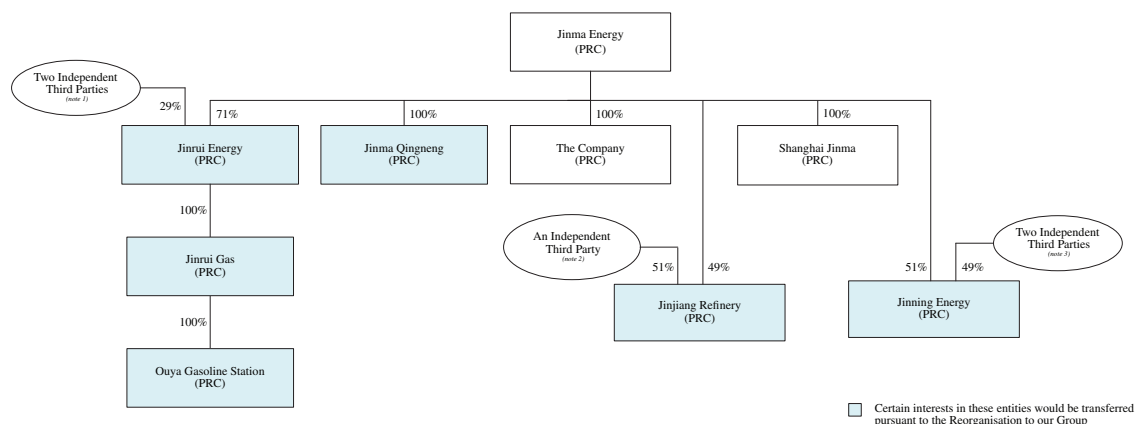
Jinma Energy
(PRC)

Two Independent Third Parties
(note 1)

29%

71%

100%

100%

100%

Jinrui Energy
(PRC)

Jinma Qingneng
(PRC)

The Company
(PRC)

Shanghai Jinma
(PRC)

100%

Jinrui Gas
(PRC)

100%

Ouya Gasoline Station
(PRC)

An Independent Third Party
(note 2)

51%

49%

Jinjiang Refinery
(PRC)

Two Independent Third Parties
(note 3)

51%

49%

Jinning Energy
(PRC)

Certain interests in these entities would be transferred pursuant to the Reorganisation to our Group